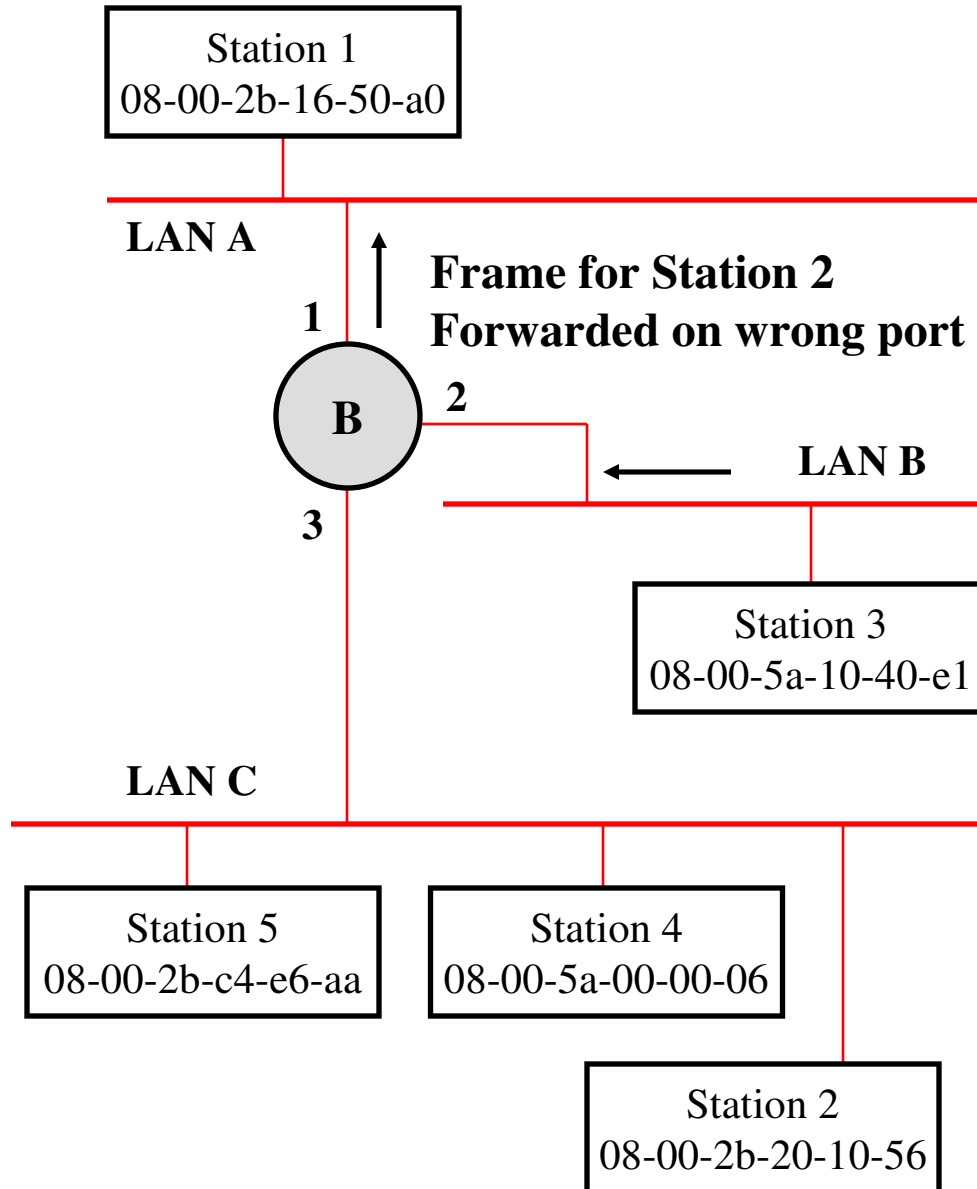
Station 1
08-00-2b-16-50-a0

LAN A

Frame for Station 2
Forwarded on wrong port

1

B

2

LAN B

3

Station 3
08-00-5a-10-40-e1

LAN C

Station 5
08-00-2b-c4-e6-aa

Station 4
08-00-5a-00-00-06

Station 2
08-00-2b-20-10-56